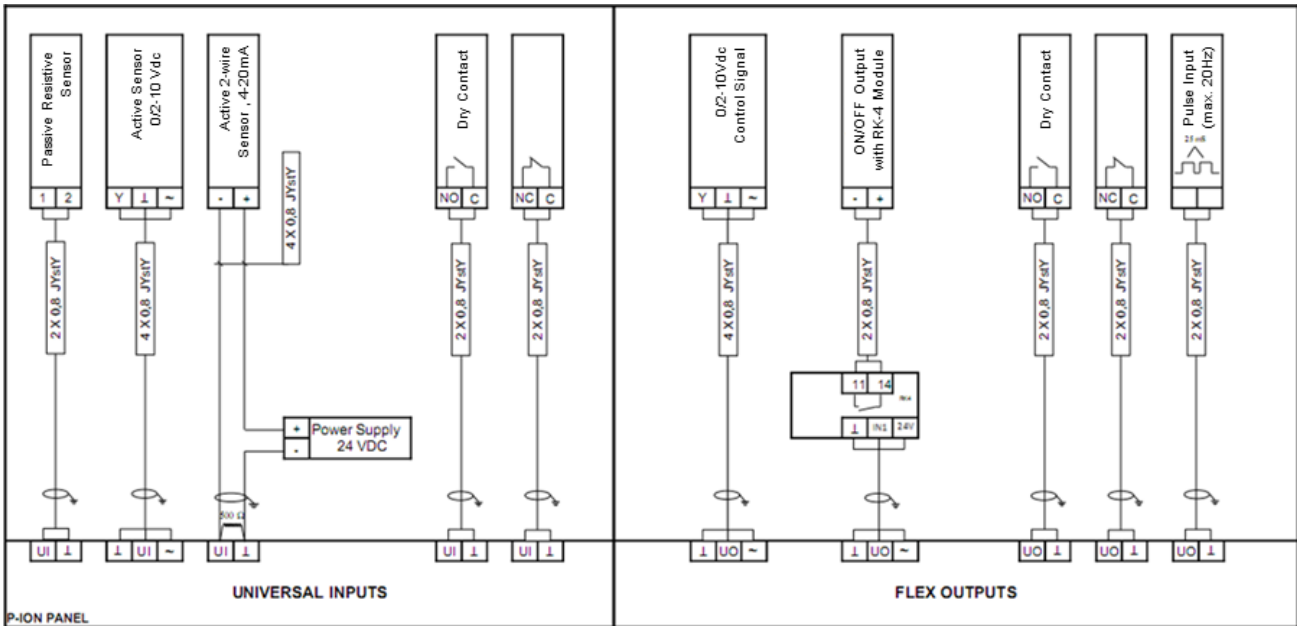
Passive Resistive Sensor

1 2

2 X 0,8 JYstY

UI ⊥

Active Sensor 0/2-10 Vdc

Y ⊥ ~

4 X 0,8 JYstY

⊥ UI ~

Active 2-wire Sensor , 4-20mA

- +

4 X 0,8 JYstY

+ Power Supply
- 24 VDC

500 Ω

UI ⊥

Dry Contact

NO C

2 X 0,8 JYstY

UI ⊥

NC C

2 X 0,8 JYstY

UI ⊥

UNIVERSAL INPUTS

P-ION PANEL

0/2-10Vdc Control Signal

Y ⊥ ~

4 X 0,8 JYstY

⊥ UO ~

ON/OFF Output with RK-4 Module

- +

2 X 0,8 JYstY

11 14

⊥ IN1 24V

⊥ UO ~

Dry Contact

NO C

2 X 0,8 JYstY

UO ⊥

NC C

2 X 0,8 JYstY

UO ⊥

Pulse Input (max. 20Hz)

25 mS

2 X 0,8 JYstY

UO ⊥

FLEX OUTPUTS